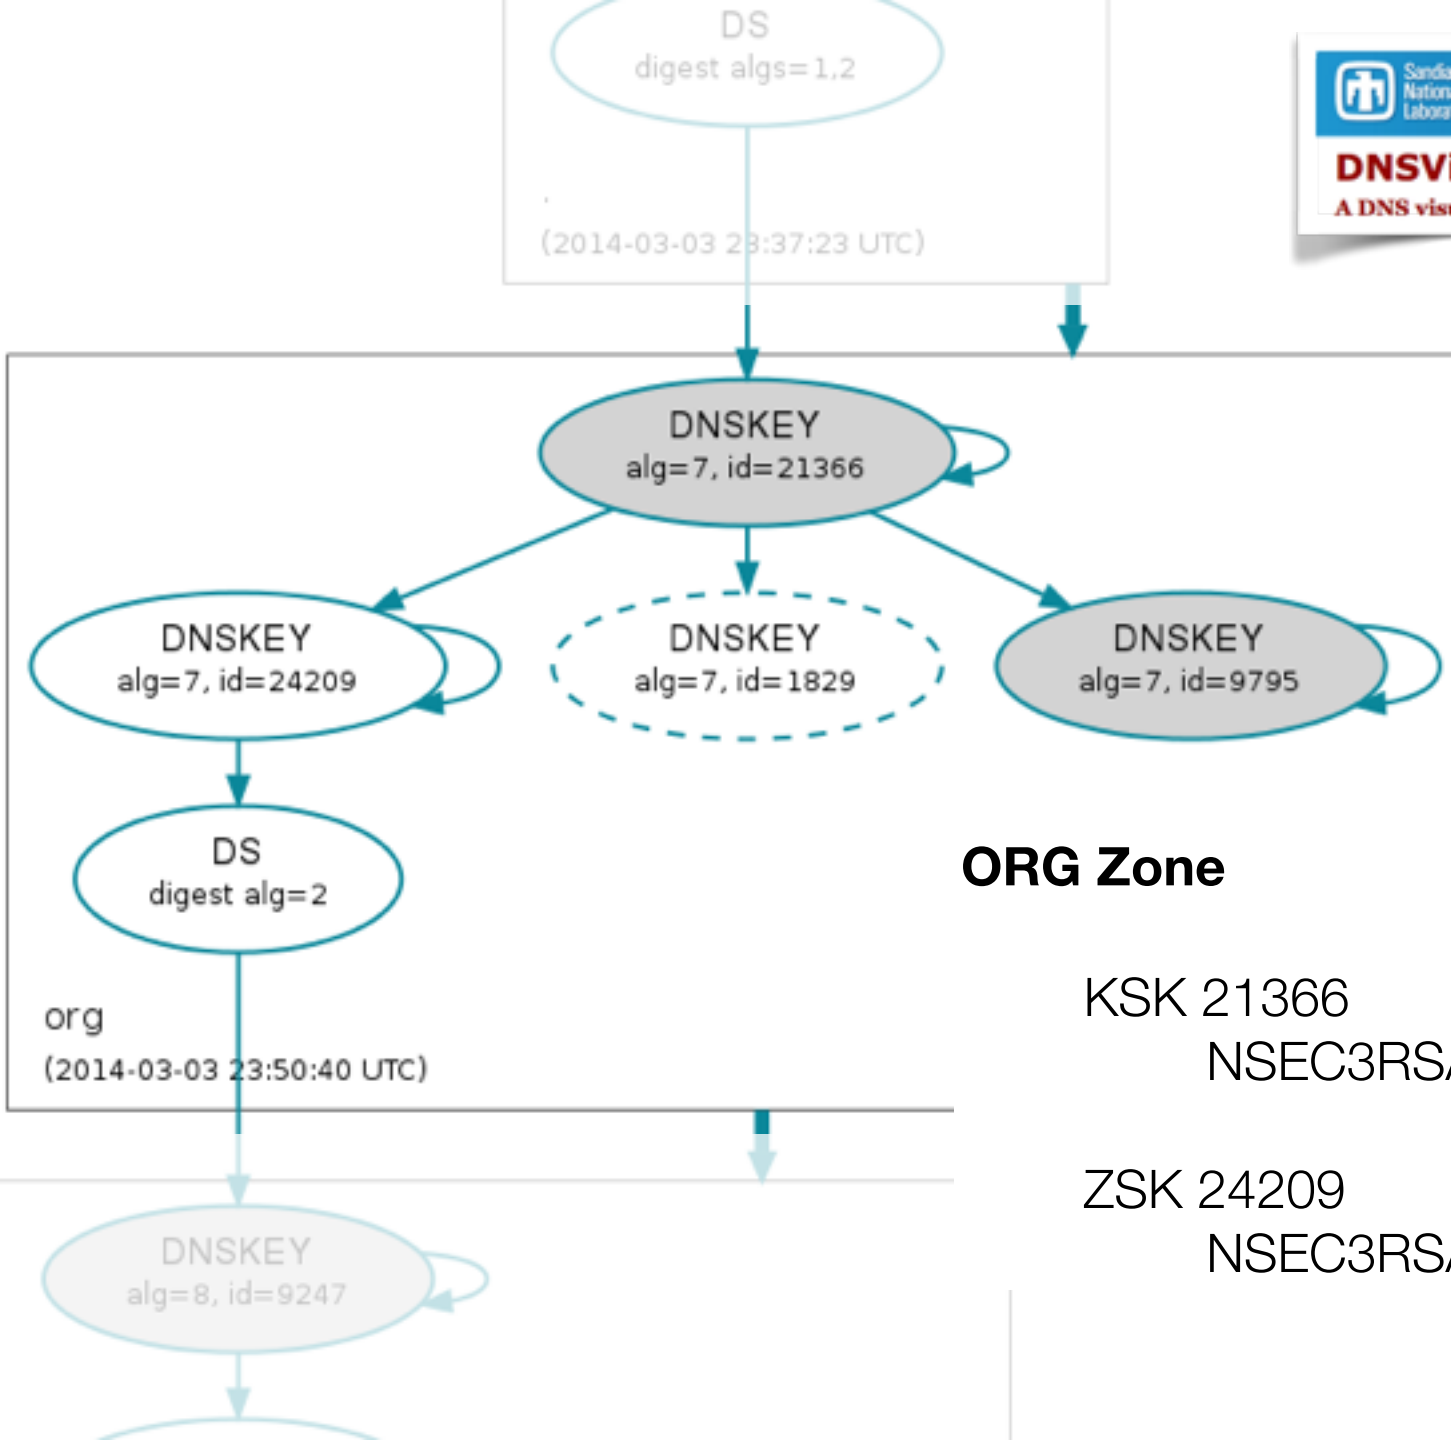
DS
digest algs=1,2

(2014-03-03 23:37:23 UTC)

Sandia National Laboratories

DNSVi

A DNS visu

DNSKEY
alg=7, id=21366

DNSKEY
alg=7, id=24209

DNSKEY
alg=7, id=1829

DNSKEY
alg=7, id=9795

DS
digest alg=2

ORG Zone

org
(2014-03-03 23:50:40 UTC)

KSK 21366
NSEC3RSA

ZSK 24209
NSEC3RSA

DNSKEY
alg=8, id=9247